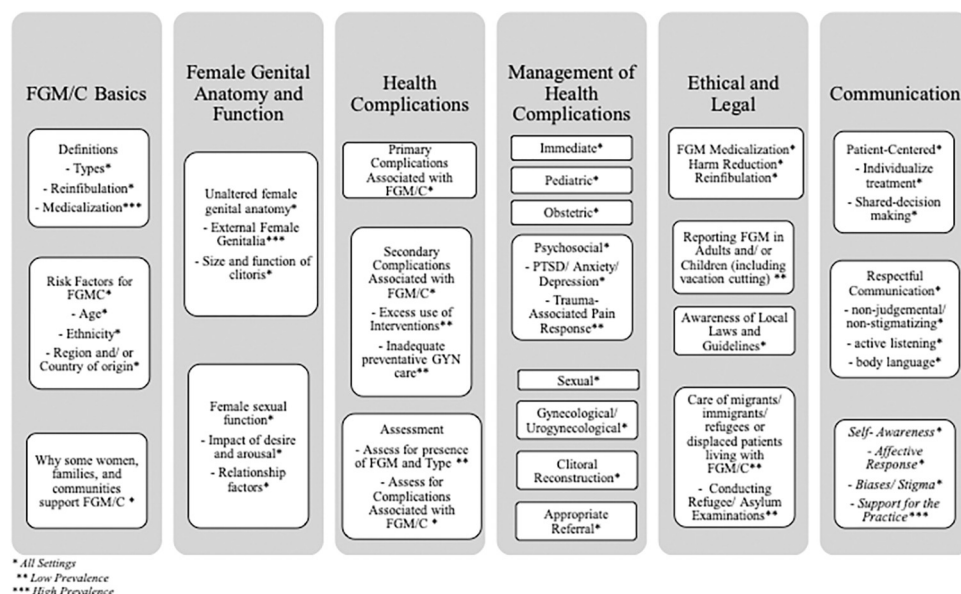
FGM/C Basics

Definitions
- Types*
- Reinfibulation*
- Medicalization***

Risk Factors for FGMC*
- Age*
- Ethnicity*
- Region and/ or Country of origin*

Why some women, families, and communities support FGM/C *

Female Genital Anatomy and Function

Unaltered female genital anatomy*
- External Female Genitalia***
- Size and function of clitoris*

Female sexual function*
- Impact of desire and arousal*
- Relationship factors*

Health Complications

Primary Complications Associated with FGM/C*

Secondary Complications Associated with FGM/C*
- Excess use of Interventions**
- Inadequate preventative GYN care**

Assessment
- Assess for presence of FGM and Type **
- Assess for Complications Associated with FGM/C *

Management of Health Complications

Immediate*

Pediatric*

Obstetric*

Psychosocial*
- PTSD/ Anxiety/ Depression*
- Trauma-Associated Pain Response**

Sexual*

Gynecological/ Urogynecological*

Clitoral Reconstruction*

Appropriate Referral*

Ethical and Legal

FGM Medicalization*
Harm Reduction*
Reinfibulation*

Reporting FGM in Adults and/ or Children (including vacation cutting) **

Awareness of Local Laws and Guidelines*

Care of migrants/ immigrants/ refugees or displaced patients living with FGM/C**
- Conducting Refugee/ Asylum Examinations**

Communication

Patient-Centered*
- Individualize treatment*
- Shared-decision making*

Respectful Communication*
- non-judgemental/ non-stigmatizing*
- active listening*
- body language*

Self- Awareness*
- Affective Response*
- Biases/ Stigma*
- Support for the Practice***

* All Settings
** Low Prevalence
*** High Prevalence